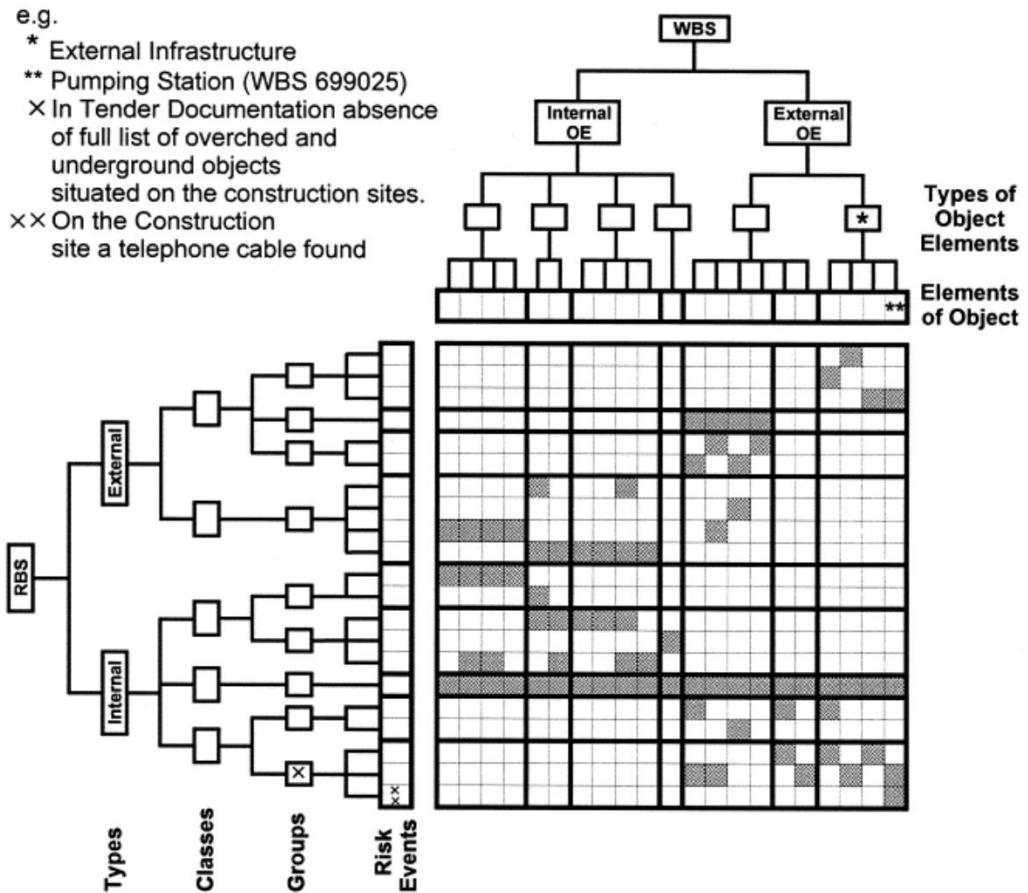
e.g.
* External Infrastructure
** Pumping Station (WBS 699025)
× In Tender Documentation absence of full list of overched and underground objects situated on the construction sites.
×× On the Construction site a telephone cable found

WBS
Internal OE
External OE
*
Types of Object Elements
**
Elements of Object

RBS
External
Internal
×
××

Types
Classes
Groups
Risk Events